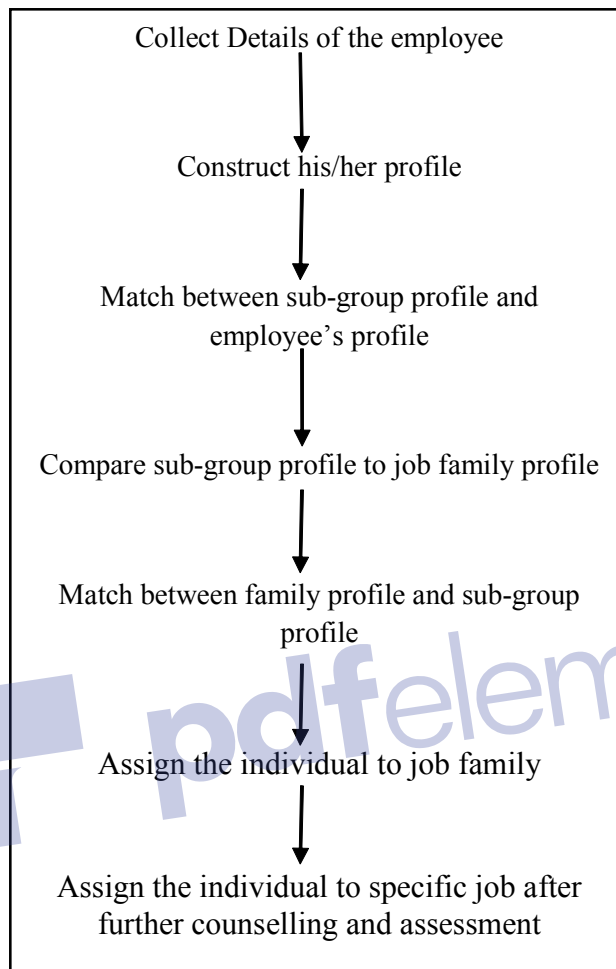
Collect Details of the employee

Construct his/her profile

Match between sub-group profile and employee’s profile

Compare sub-group profile to job family profile

Match between family profile and sub-group profile

Assign the individual to job family

Assign the individual to specific job after further counselling and assessment

pdfelem